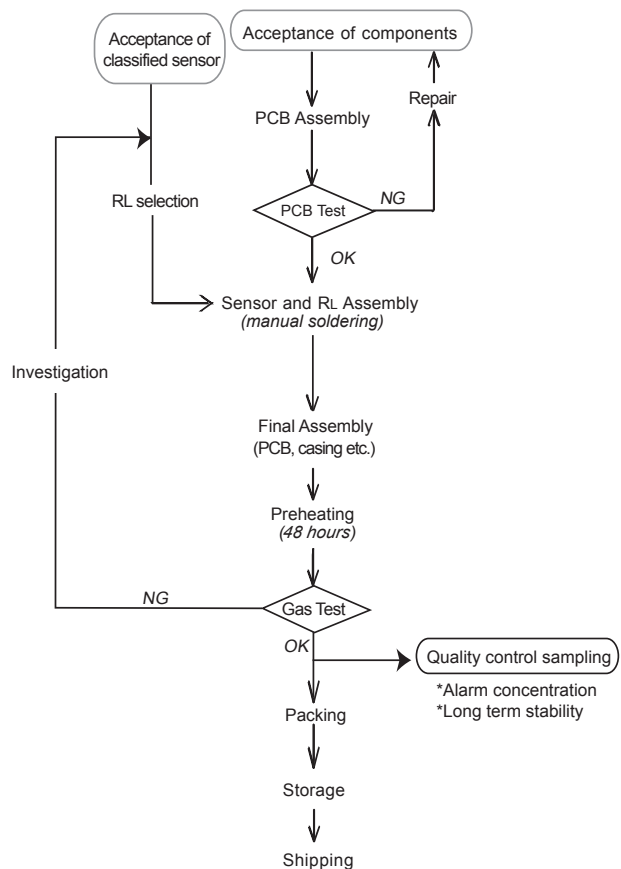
Acceptance of classified sensor

Acceptance of components

Repair

PCB Assembly

RL selection

PCB Test

NG

OK

Sensor and RL Assembly
*(manual soldering)*

Investigation

Final Assembly
(PCB, casing etc.)

Preheating
*(48 hours)*

NG

Gas Test

OK

Quality control sampling

*Alarm concentration
*Long term stability

Packing

Storage

Shipping